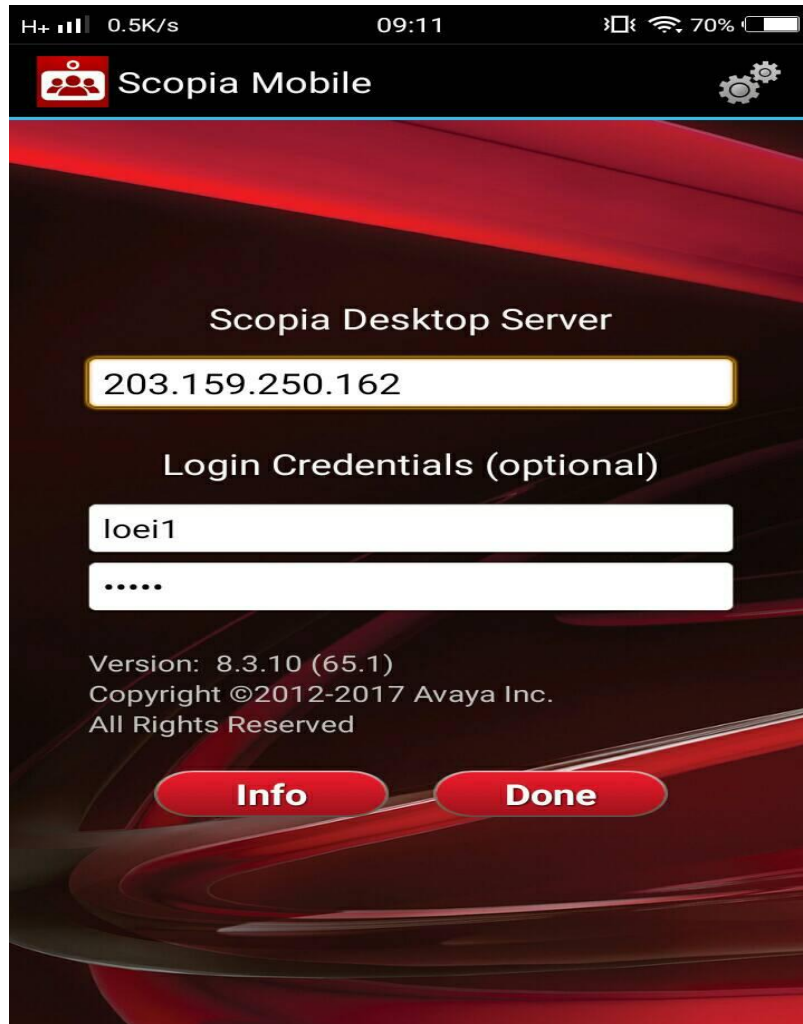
H+ 0.5K/s 09:11 70%

Scopia Mobile

Scopia Desktop Server

203.159.250.162

Login Credentials (optional)

loei1

•••••

Version: 8.3.10 (65.1)
Copyright ©2012-2017 Avaya Inc.
All Rights Reserved

Info

Done